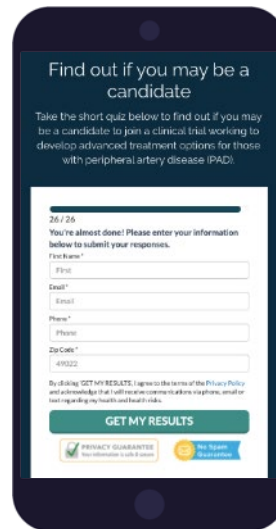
Find out if you may be a candidate

Take the short quiz below to find out if you may be a candidate to join a clinical trial working to develop advanced treatment options for those with peripheral artery disease (PAD).

26 / 26

You're almost done! Please enter your information below to submit your responses.

First Name *
First

Email *
Email

Phone *
Phone

Zip Code *
49322

By clicking "GET MY RESULTS, I agree to the terms of the Privacy Policy and acknowledge that I will receive communications via phone, email or text regarding my health and health risks.

GET MY RESULTS

PRIVACY GUARANTEE
Your information is safe & secure

No Spam Guarantee